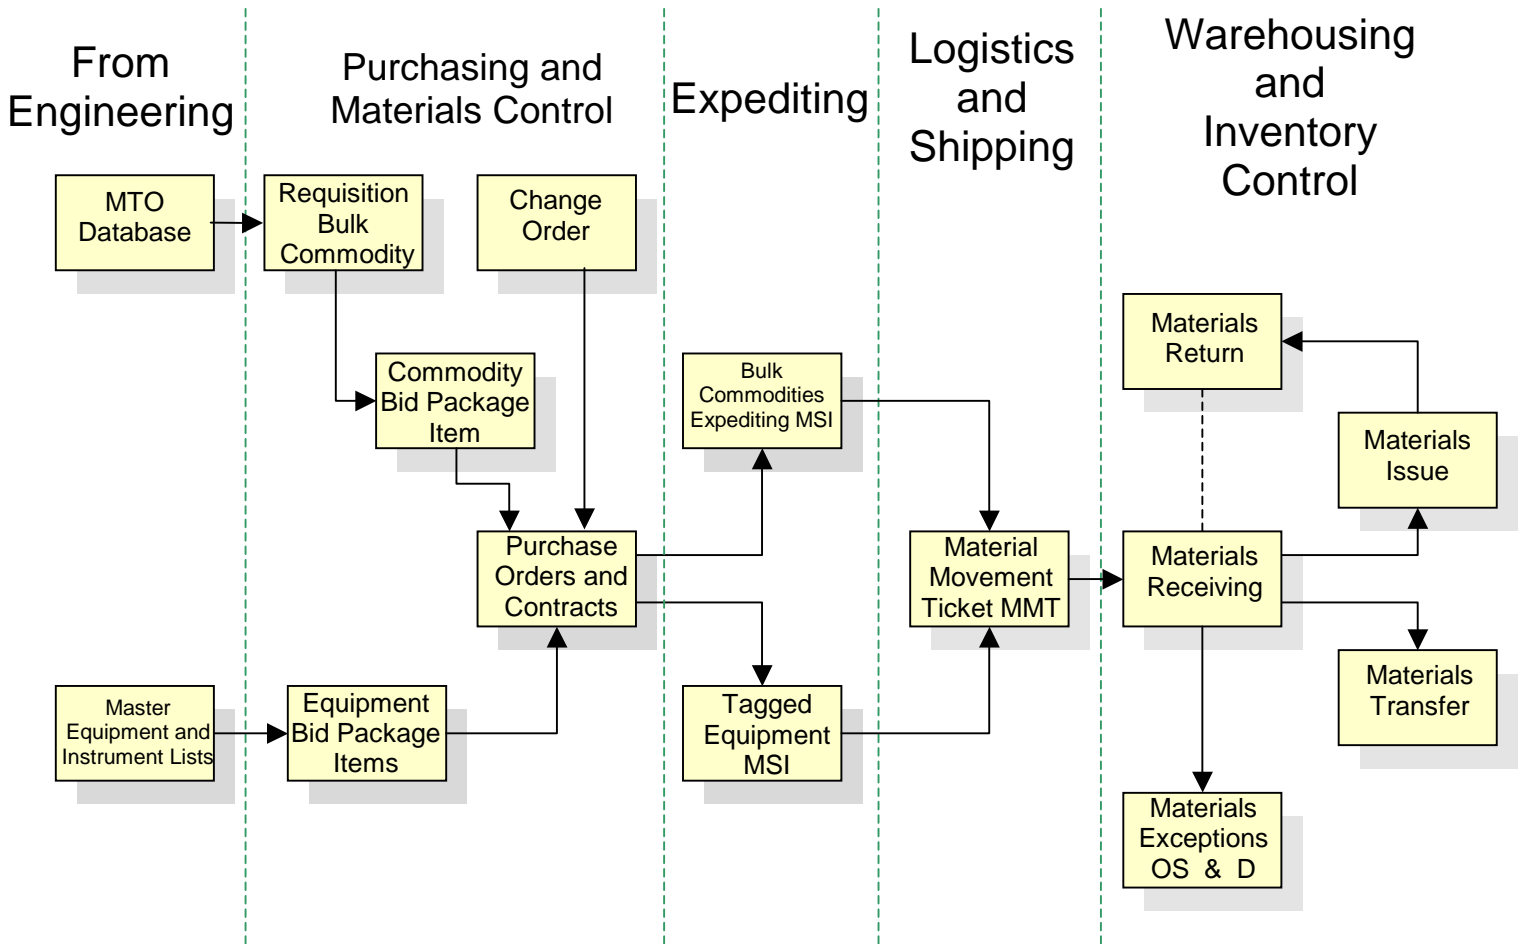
From Engineering

Purchasing and Materials Control

Expediting

Logistics and Shipping

Warehousing and Inventory Control

MTO Database

Requisition Bulk Commodity

Change Order

Commodity Bid Package Item

Bulk Commodities Expediting MSI

Materials Return

Materials Issue

Purchase Orders and Contracts

Material Movement Ticket MMT

Materials Receiving

Materials Transfer

Master Equipment and Instrument Lists

Equipment Bid Package Items

Tagged Equipment MSI

Materials Exceptions OS & D